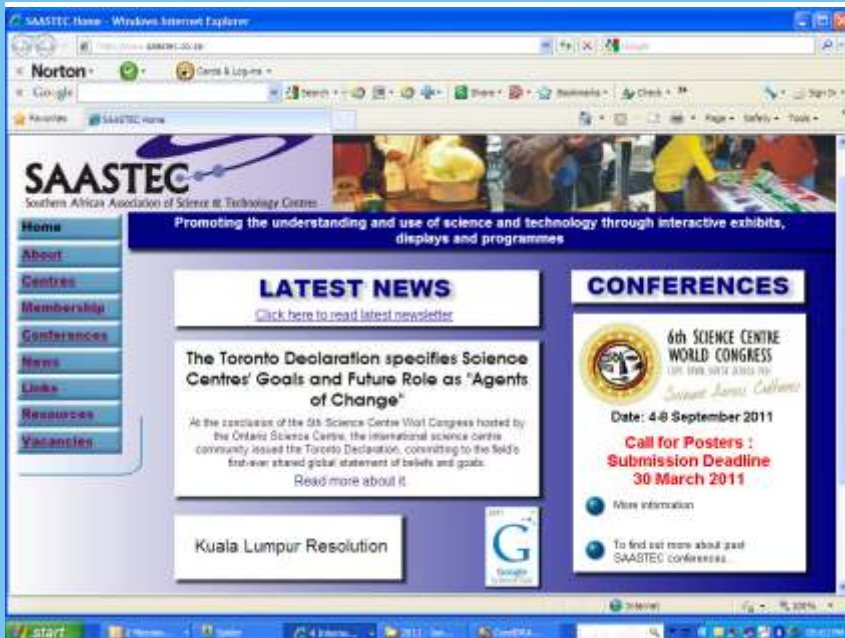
SAASTEC Home - Windows Internet Explorer

http://www.saastec.co.za

Norton · Cards & Log-ins

Google · Search · Share · Bookmarks · Check · Sign In

Favorites · SAASTEC Home

Page · Safety · Tools

SAASTEC
Southern African Association of Science & Technology Centres

Promoting the understanding and use of science and technology through interactive exhibits, displays and programmes

Home
About
Centres
Membership
Conferences
News
Links
Resources
Vacancies

LATEST NEWS
Click here to read latest newsletter

The Toronto Declaration specifies Science Centres' Goals and Future Role as "Agents of Change"

At the conclusion of the 5th Science Centre Worl Congress hosted by the Ontario Science Centre, the international science centre community issued the Toronto Declaration, committing to the field's first-ever shared global statement of beliefs and goals.

Read more about it

Kuala Lumpur Resolution

CONFERENCES

6th SCIENCE CENTRE WORLD CONGRESS
CAPE TOWN SOUTH AFRICA 2011
Science Across Cultures

Date: 4-8 September 2011

Call for Posters : Submission Deadline 30 March 2011

More information

To find out more about past SAASTEC conferences...

Internet · 100%

start